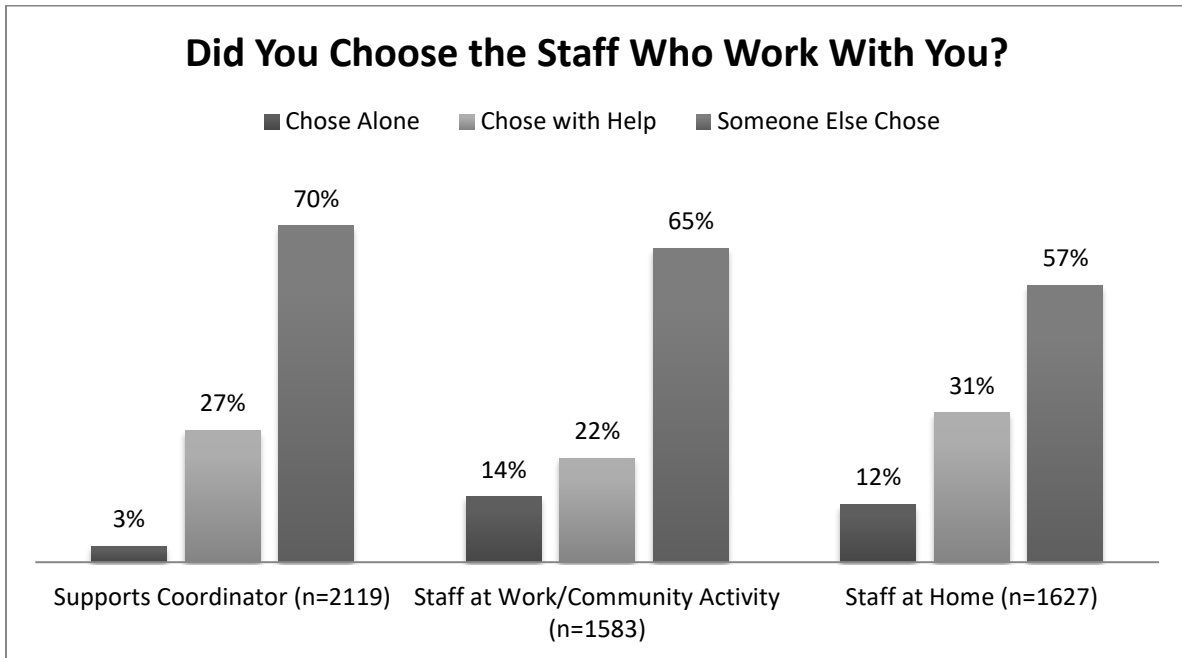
Did You Choose the Staff Who Work With You?

Chose Alone
Chose with Help
Someone Else Chose

| | Chose Alone | Chose with Help | Someone Else Chose |
|---|---|---|---|
| Supports Coordinator (n=2119) | 3% | 27% | 70% |
| Staff at Work/Community Activity (n=1583) | 14% | 22% | 65% |
| Staff at Home (n=1627) | 12% | 31% | 57% |